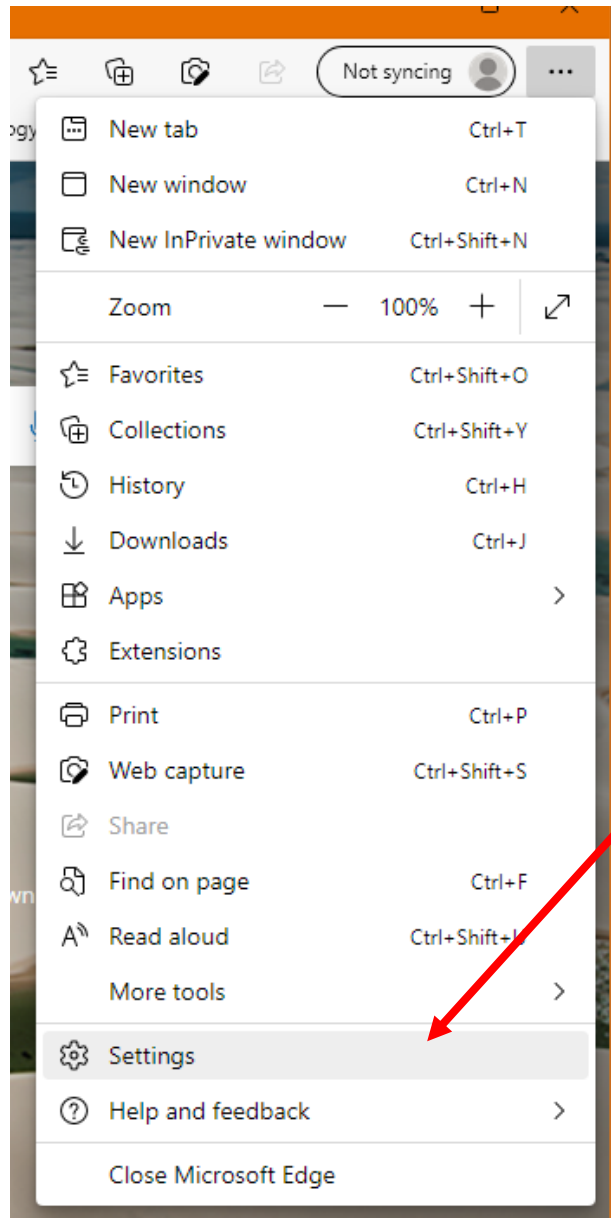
Not syncing

...

ogy

New tab Ctrl+T

New window Ctrl+N

New InPrivate window Ctrl+Shift+N

Zoom — 100% +

Favorites Ctrl+Shift+O

Collections Ctrl+Shift+Y

History Ctrl+H

Downloads Ctrl+J

Apps

Extensions

Print Ctrl+P

Web capture Ctrl+Shift+S

Share

Find on page Ctrl+F

Read aloud Ctrl+Shift+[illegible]

More tools

Settings

Help and feedback

Close Microsoft Edge

wn